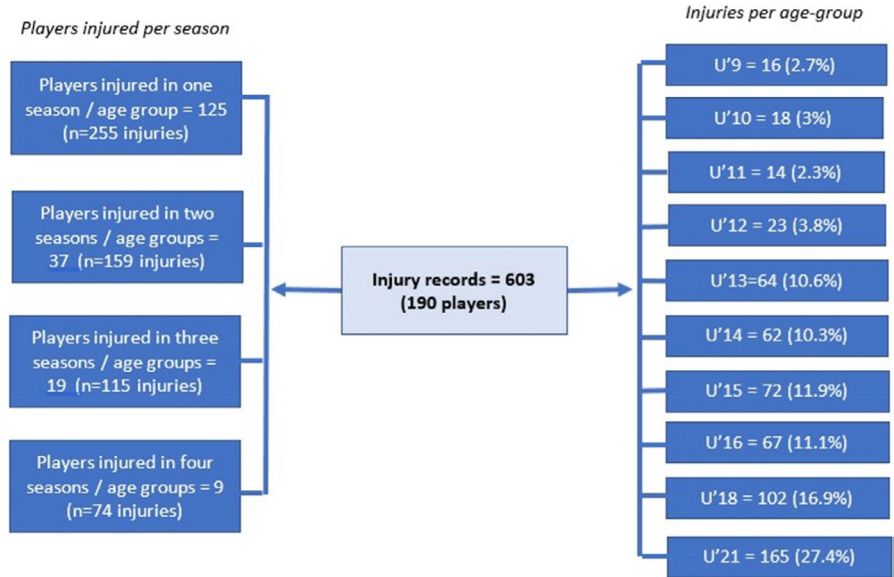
Players injured per season

Players injured in one season / age group = 125 (n=255 injuries)

Players injured in two seasons / age groups = 37 (n=159 injuries)

Players injured in three seasons / age groups = 19 (n=115 injuries)

Players injured in four seasons / age groups = 9 (n=74 injuries)

Injury records = 603 (190 players)

Injuries per age-group

U'9 = 16 (2.7%)

U'10 = 18 (3%)

U'11 = 14 (2.3%)

U'12 = 23 (3.8%)

U'13=64 (10.6%)

U'14 = 62 (10.3%)

U'15 = 72 (11.9%)

U'16 = 67 (11.1%)

U'18 = 102 (16.9%)

U'21 = 165 (27.4%)